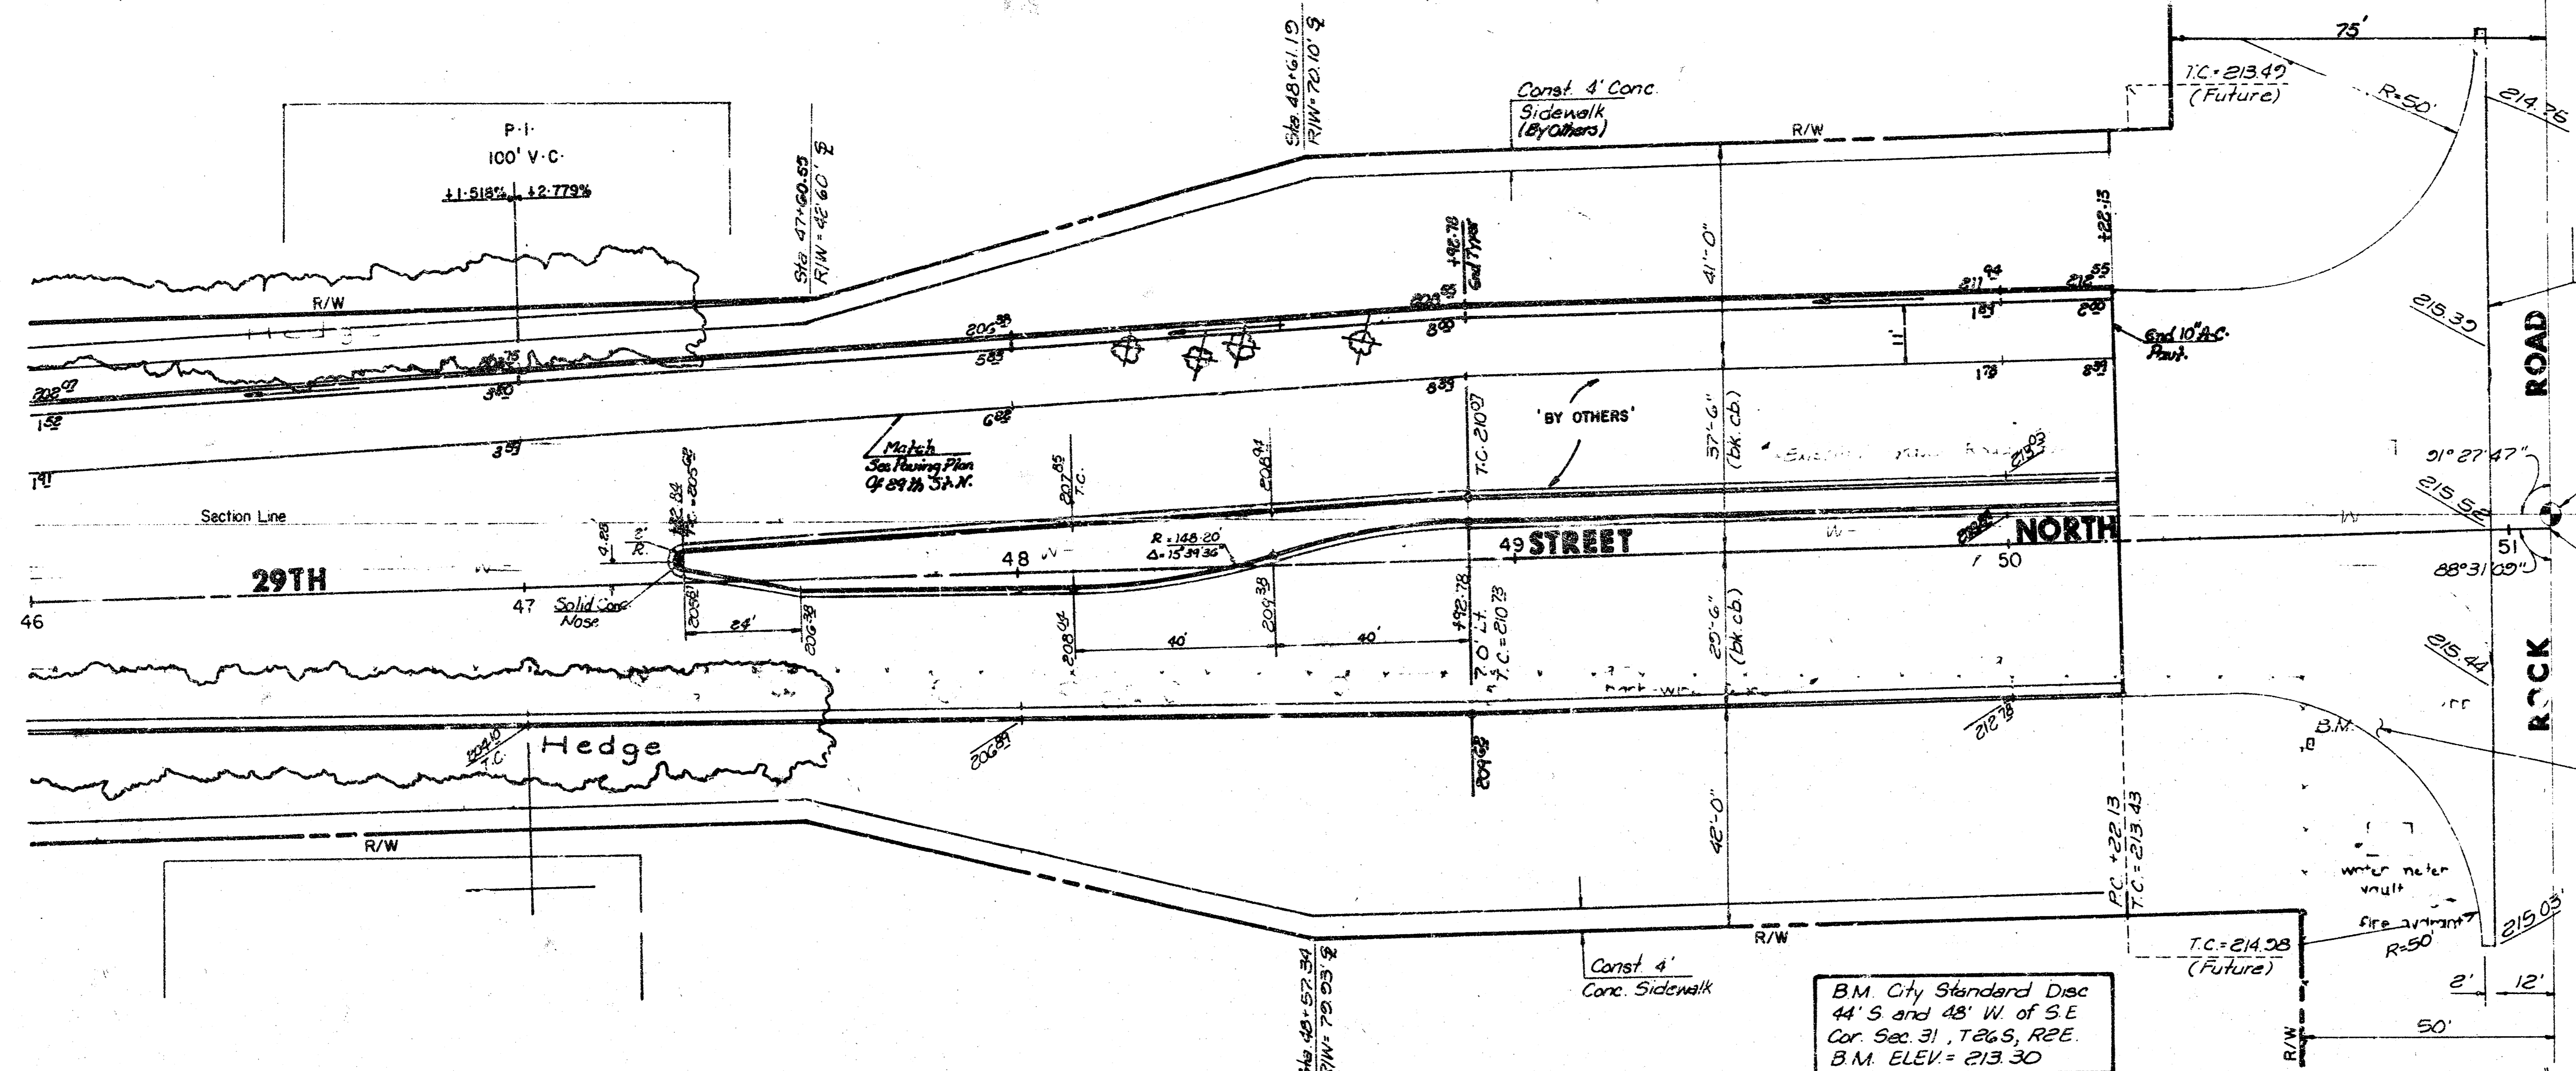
75'
T.C.=213.49
(Future)
R=50'
214.76
Sta. 48+61.19
R/W=70.10' ℄
Const. 4' Conc.
Sidewalk
(By Others)
R/W
P.I.
100' V.C.
+1.518% +2.779%
Sta. 47+60.55
R/W=42.60' ℄
+92.78
End Type
+22.13
41'-0"
R/W
Hedge
206.38
5.83
206.75
3.80
208.65
8.00
211.94
1.83
212.55
2.00
End 10" A.C.
Pavt.
11'
215.32
ROAD
202.97
1.52
1.91
6.82
3.53
8.53
1.79
8.53
'BY OTHERS'
Match
See Paving Plan
Of 29th St. N.
207.85
T.C.
208.91
T.C. 210.07
57'-6"
(bk. cb.)
215.03
51° 27' 47"
215.52
Section Line
2'
R.
4.28
+92.84
T.C.=205.62
R=148.20'
Δ=15°39'36"
48
49 STREET
NORTH
50
51
88°31'09"
29TH
47
Solid Conc.
Nose
46
205.81
24'
206.38
208.04
40'
209.38
40'
+92.78
7.0' Lt.
T.C.=210.73
29'-6"
(bk. cb.)
215.44
ROCK
204.10
T.C.
Hedge
206.89
209.68
212.78
B.M.
42'-0"
P.C. +22.13
T.C.=213.43
water meter
vault
fire hydrant
R=50'
215.03
R/W
R/W
Sta. 48+57.34
R/W=79.93' ℄
Const. 4'
Conc. Sidewalk
T.C.=214.98
(Future)
2'
12'
50'
R/W
B.M. City Standard Disc
44' S. and 48' W. of S.E.
Cor. Sec. 31, T26S, R2E.
B.M. ELEV.= 213.30